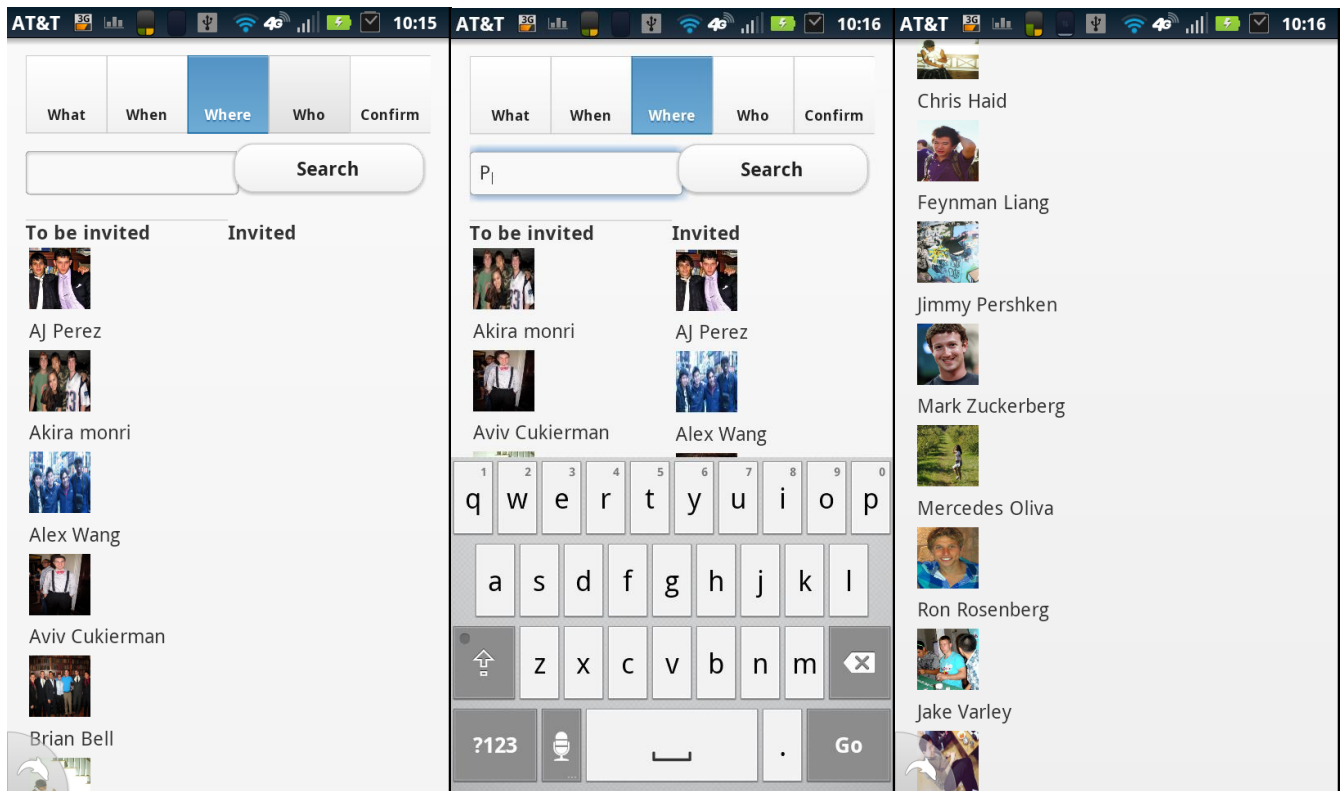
AT&T 3G 10:15

What When Where Who Confirm

Search

To be invited Invited

AJ Perez

Akira monri

Alex Wang

Aviv Cukierman

Brian Bell

AT&T 3G 10:16

What When Where Who Confirm

P

Search

To be invited Invited

Akira monri AJ Perez

Aviv Cukierman Alex Wang

1 q 2 w 3 e 4 r 5 t 6 y 7 u 8 i 9 o 0 p

a s d f g h j k l

z x c v b n m

?123 . Go

AT&T 3G 10:16

Chris Haid

Feynman Liang

Jimmy Pershken

Mark Zuckerberg

Mercedes Oliva

Ron Rosenberg

Jake Varley